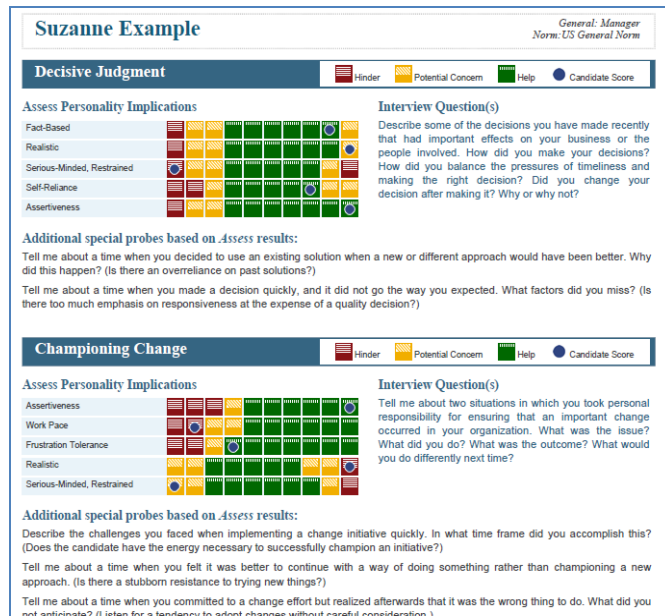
Suzanne Example

General: Manager
Norm: US General Norm

Decisive Judgment

Hinder  Potential Concern  Help  Candidate Score

Assess Personality Implications

Fact-Based
Realistic
Serious-Minded, Restrained
Self-Reliance
Assertiveness

Interview Question(s)

Describe some of the decisions you have made recently that had important effects on your business or the people involved. How did you make your decisions? How did you balance the pressures of timeliness and making the right decision? Did you change your decision after making it? Why or why not?

Additional special probes based on Assess results:

Tell me about a time when you decided to use an existing solution when a new or different approach would have been better. Why did this happen? (Is there an overreliance on past solutions?)

Tell me about a time when you made a decision quickly, and it did not go the way you expected. What factors did you miss? (Is there too much emphasis on responsiveness at the expense of a quality decision?)

Championing Change

Hinder  Potential Concern  Help  Candidate Score

Assess Personality Implications

Assertiveness
Work Pace
Frustration Tolerance
Realistic
Serious-Minded, Restrained

Interview Question(s)

Tell me about two situations in which you took personal responsibility for ensuring that an important change occurred in your organization. What was the issue? What did you do? What was the outcome? What would you do differently next time?

Additional special probes based on Assess results:

Describe the challenges you faced when implementing a change initiative quickly. In what time frame did you accomplish this? (Does the candidate have the energy necessary to successfully champion an initiative?)

Tell me about a time when you felt it was better to continue with a way of doing something rather than championing a new approach. (Is there a stubborn resistance to trying new things?)

Tell me about a time when you committed to a change effort but realized afterwards that it was the wrong thing to do. What did you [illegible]